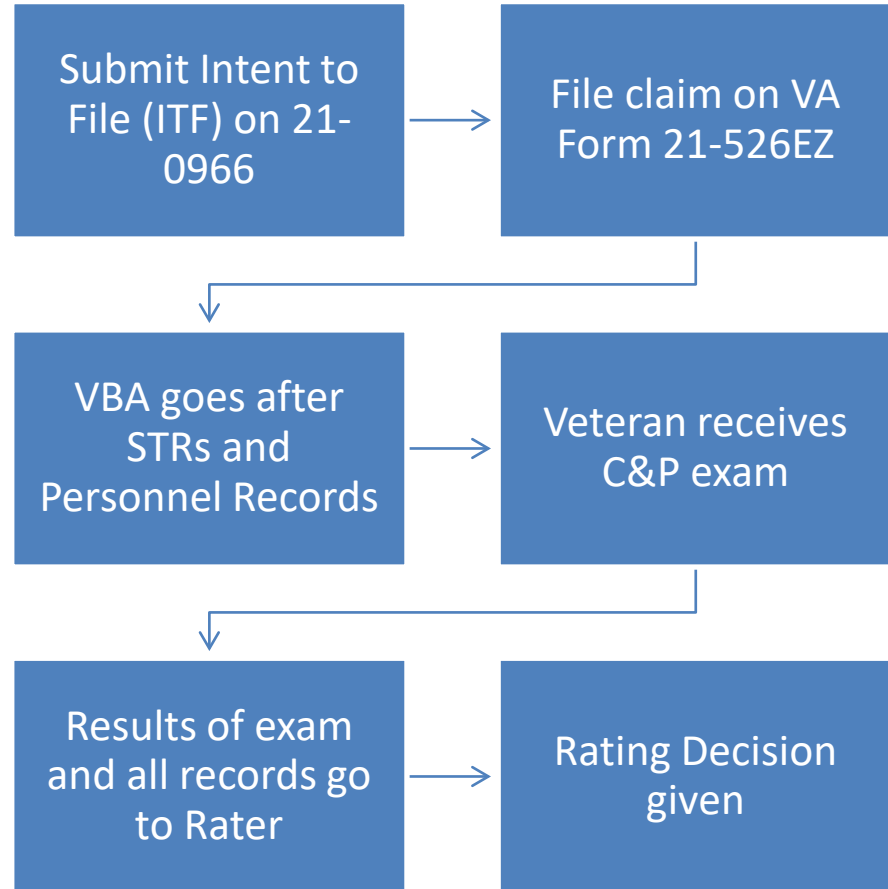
Submit Intent to File (ITF) on 21-0966

File claim on VA Form 21-526EZ

VBA goes after STRs and Personnel Records

Veteran receives C&P exam

Results of exam and all records go to Rater

Rating Decision given